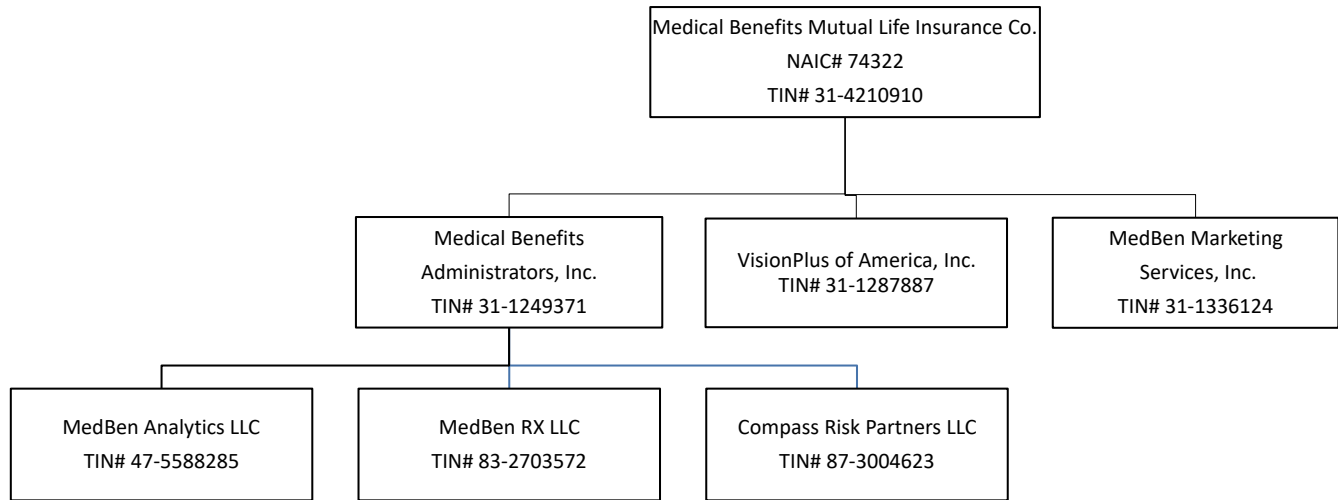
Medical Benefits Mutual Life Insurance Co.
NAIC# 74322
TIN# 31-4210910

Medical Benefits Administrators, Inc.
TIN# 31-1249371

VisionPlus of America, Inc.
TIN# 31-1287887

MedBen Marketing Services, Inc.
TIN# 31-1336124

MedBen Analytics LLC
TIN# 47-5588285

MedBen RX LLC
TIN# 83-2703572

Compass Risk Partners LLC
TIN# 87-3004623